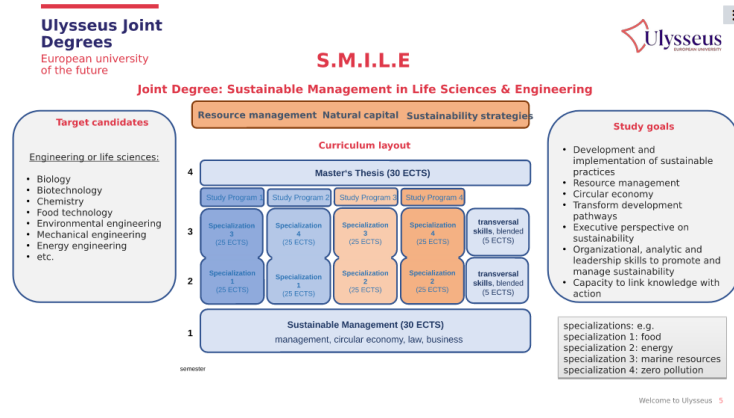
Ulysseus Joint Degrees

European university of the future

Ulysseus
EUROPEAN UNIVERSITY

S.M.I.L.E

Joint Degree: Sustainable Management in Life Sciences & Engineering

Resource management Natural capital Sustainability strategies

Target candidates

Engineering or life sciences:

- Biology
- Biotechnology
- Chemistry
- Food technology
- Environmental engineering
- Mechanical engineering
- Energy engineering
- etc.

Curriculum layout

4 Master's Thesis (30 ECTS)

Study Program 1 | Study Program 2 | Study Program 3 | Study Program 4

3 Specialization 3 (25 ECTS) | Specialization 4 (25 ECTS) | Specialization 3 (25 ECTS) | Specialization 4 (25 ECTS) | transversal skills, blended (5 ECTS)

2 Specialization 1 (25 ECTS) | Specialization 1 (25 ECTS) | Specialization 2 (25 ECTS) | Specialization 2 (25 ECTS) | transversal skills, blended (5 ECTS)

1 Sustainable Management (30 ECTS)
management, circular economy, law, business

semester

Study goals

- Development and implementation of sustainable practices
- Resource management
- Circular economy
- Transform development pathways
- Executive perspective on sustainability
- Organizational, analytic and leadership skills to promote and manage sustainability
- Capacity to link knowledge with action

specializations: e.g.
specialization 1: food
specialization 2: energy
specialization 3: marine resources
specialization 4: zero pollution

Welcome to Ulysseus 5